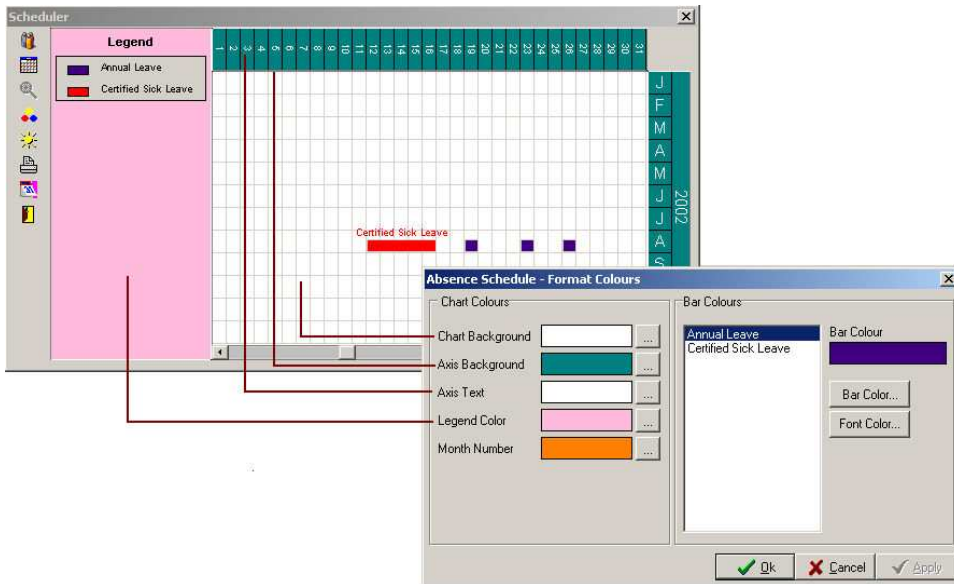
Scheduler

Legend

Annual Leave

Certified Sick Leave

1 2 3 4 5 6 7 8 9 10 11 12 13 14 15 16 17 18 19 20 21 22 23 24 25 26 27 28 29 30 31

J
F
M
A
M
J
J
A
S

2002

Certified Sick Leave

Absence Schedule - Format Colours

Chart Colours

Chart Background ...

Axis Background ...

Axis Text ...

Legend Color ...

Month Number ...

Bar Colours

Annual Leave
Certified Sick Leave

Bar Colour

Bar Color...

Font Color...

Ok

Cancel

Apply